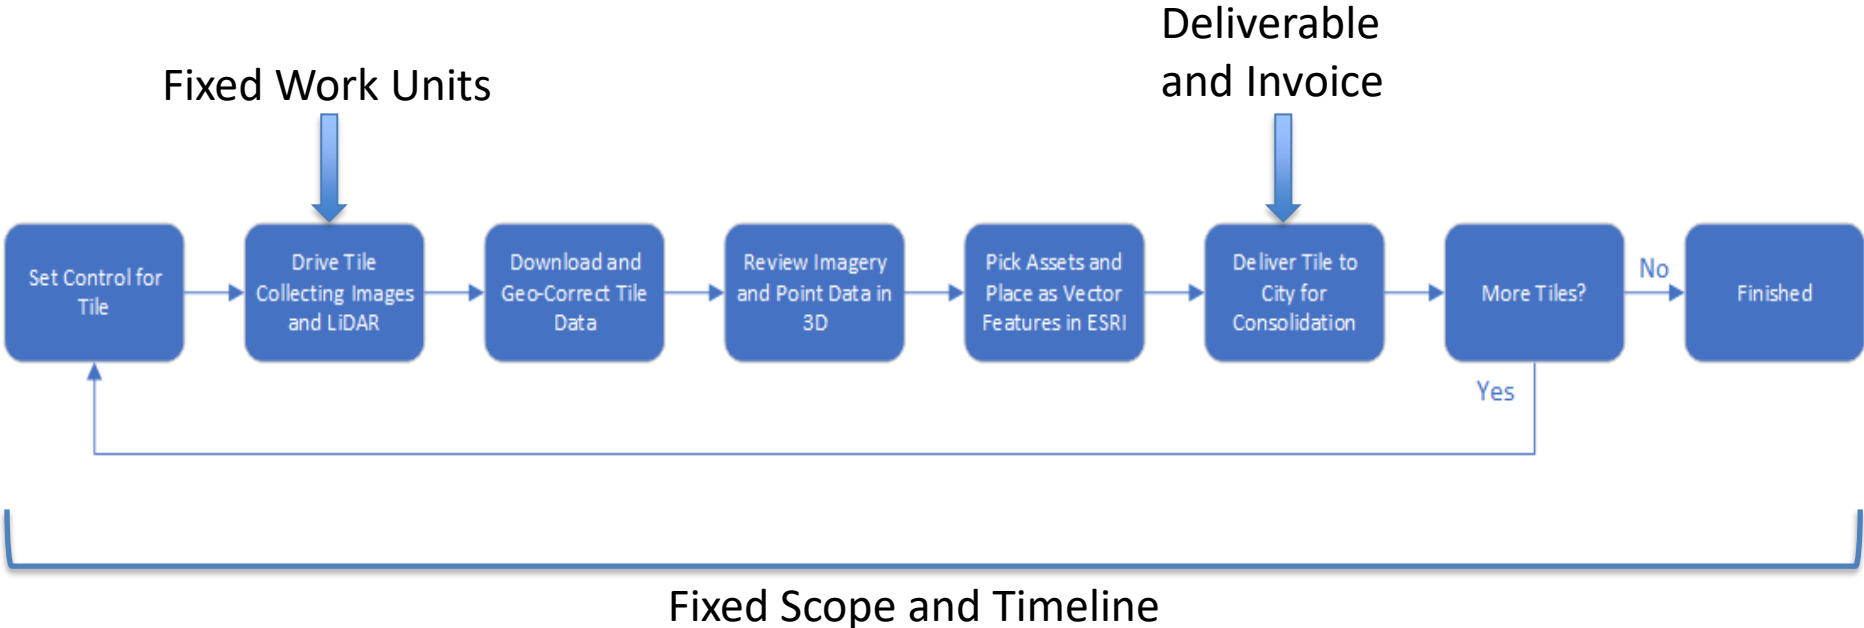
Fixed Work Units

Deliverable and Invoice

Set Control for Tile

Drive Tile Collecting Images and LiDAR

Download and Geo-Correct Tile Data

Review Imagery and Point Data in 3D

Pick Assets and Place as Vector Features in ESRI

Deliver Tile to City for Consolidation

More Tiles?

No

Finished

Yes

Fixed Scope and Timeline